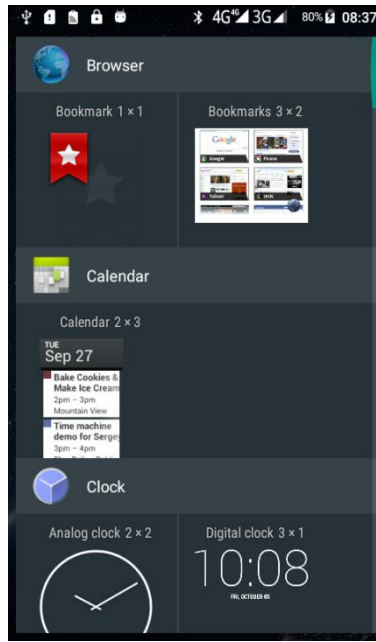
4G 4G 3G 80% 08:37

Browser

Bookmark 1 × 1

Bookmarks 3 × 2

Google

Picasa

Yahoo!

MSN

Calendar

Calendar 2 × 3

TUE
Sep 27

Bake Cookies & Make Ice Cream
2pm – 3pm
Mountain View

Time machine demo for Sergey
3pm – 4pm

Clock

Analog clock 2 × 2

Digital clock 3 × 1

10:08

FRI, OCTOBER 05